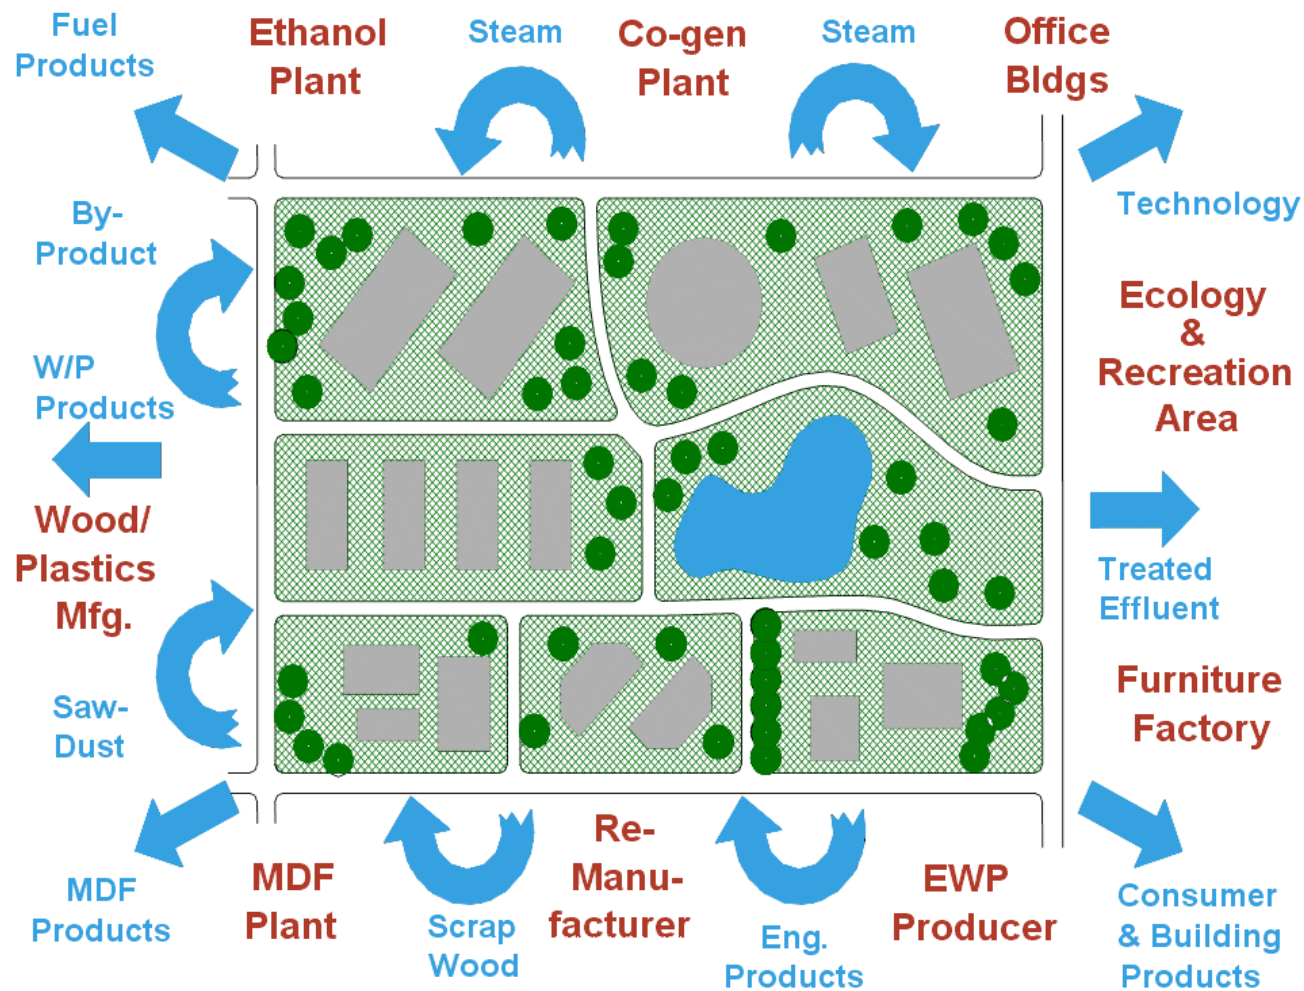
Fuel Products

Ethanol Plant

Steam

Co-gen Plant

Steam

Office Bldgs

Technology

By-Product

W/P Products

Ecology & Recreation Area

Wood/ Plastics Mfg.

Treated Effluent

Saw-Dust

Furniture Factory

MDF Products

MDF Plant

Scrap Wood

Re-Manufacturer

Eng. Products

EWP Producer

Consumer & Building Products